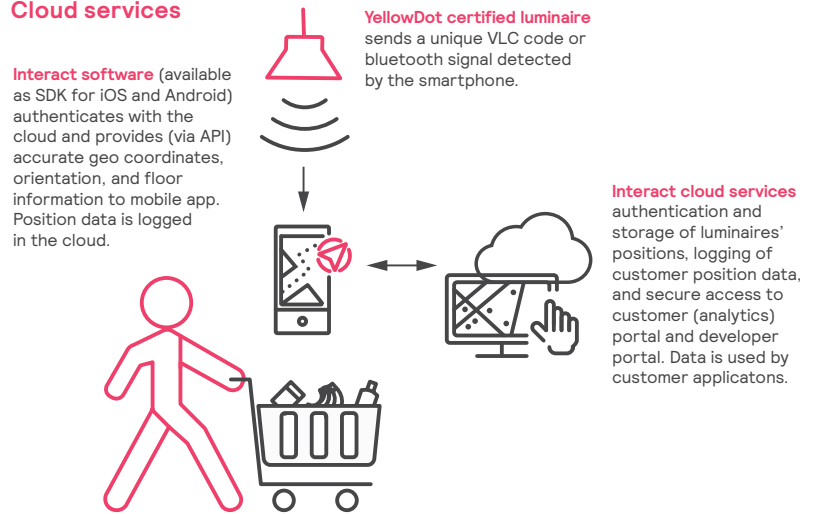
Cloud services

YellowDot certified luminaire sends a unique VLC code or bluetooth signal detected by the smartphone.

Interact software (available as SDK for iOS and Android) authenticates with the cloud and provides (via API) accurate geo coordinates, orientation, and floor information to mobile app. Position data is logged in the cloud.

Interact cloud services authentication and storage of luminaires' positions, logging of customer position data, and secure access to customer (analytics) portal and developer portal. Data is used by customer applicatons.